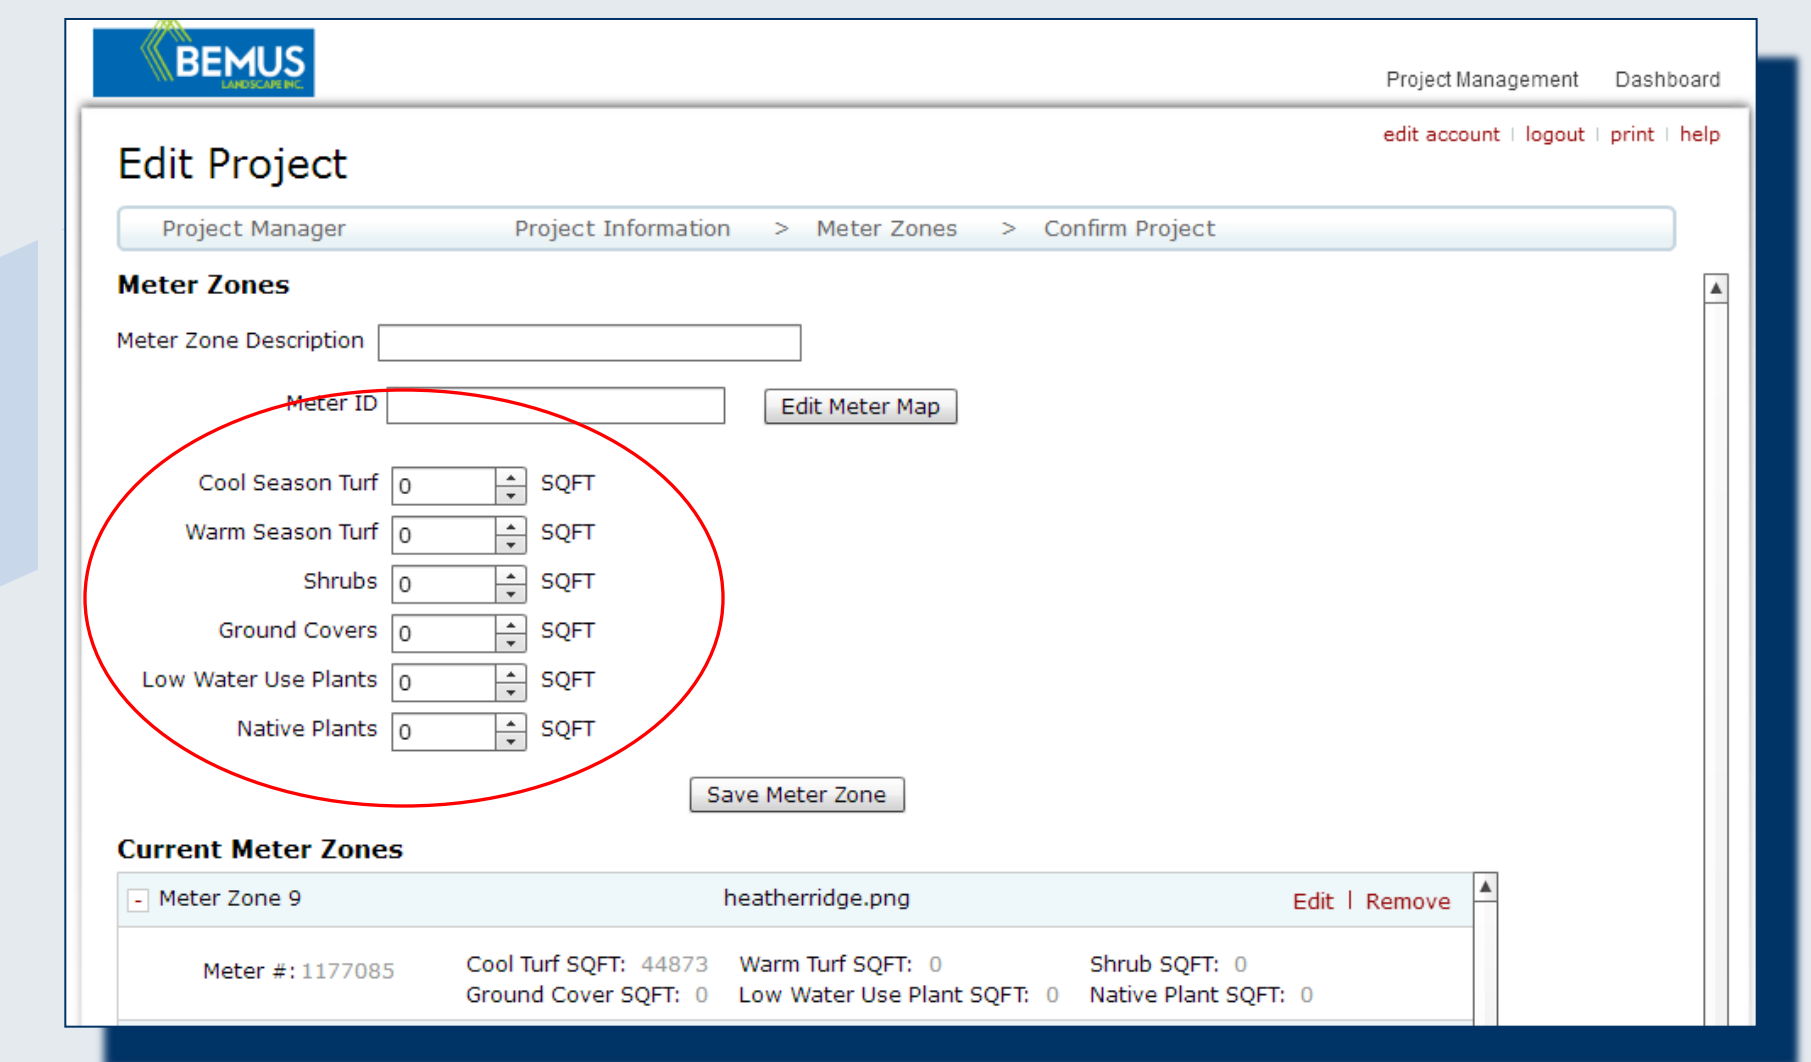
BEMUS
LANDSCAPE INC.

Project Management Dashboard

edit account | logout | print | help

Edit Project

Project Manager Project Information > Meter Zones > Confirm Project

Meter Zones

Meter Zone Description

Meter ID

Edit Meter Map

Cool Season Turf 0 SQFT

Warm Season Turf 0 SQFT

Shrubs 0 SQFT

Ground Covers 0 SQFT

Low Water Use Plants 0 SQFT

Native Plants 0 SQFT

Save Meter Zone

Current Meter Zones

- Meter Zone 9 heatherridge.png Edit | Remove

Meter #: 1177085 Cool Turf SQFT: 44873 Warm Turf SQFT: 0 Shrub SQFT: 0
Ground Cover SQFT: 0 Low Water Use Plant SQFT: 0 Native Plant SQFT: 0